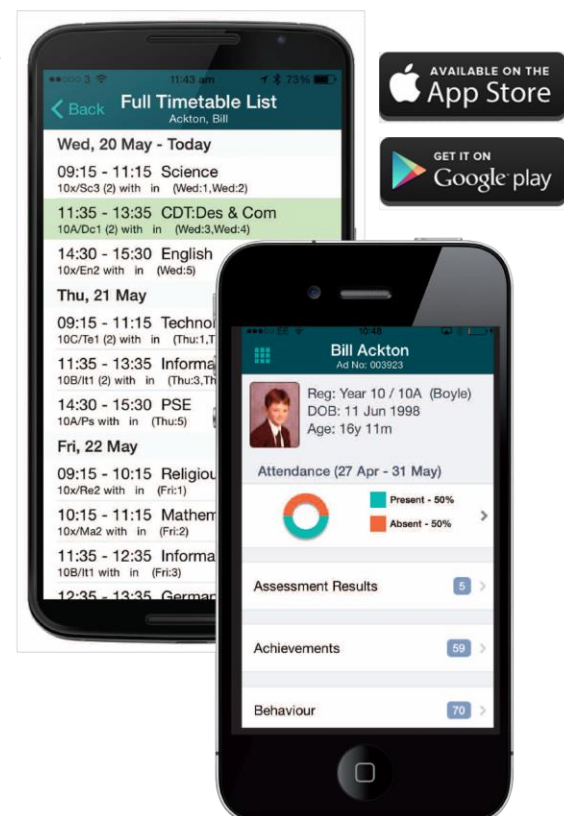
●●○○○ 3 11:43 am 73%

Back Full Timetable List
Ackton, Bill

Wed, 20 May - Today

09:15 - 11:15 Science
10x/Sc3 (2) with in (Wed:1,Wed:2)

11:35 - 13:35 CDT:Des & Com
10A/Dc1 (2) with in (Wed:3,Wed:4)

14:30 - 15:30 English
10x/En2 with in (Wed:5)

Thu, 21 May

09:15 - 11:15 Technol
10C/Te1 (2) with in (Thu:1,T

11:35 - 13:35 Informa
10B/It1 (2) with in (Thu:3,Th

14:30 - 15:30 PSE
10A/Ps with in (Thu:5)

Fri, 22 May

09:15 - 10:15 Religiou
10x/Re2 with in (Fri:1)

10:15 - 11:15 Mathem
10x/Ma2 with in (Fri:2)

11:35 - 12:35 Informa
10B/It1 with in (Fri:3)

12:35 - 13:35 German

AVAILABLE ON THE
App Store

GET IT ON
Google play

●●○○○ EE 10:48

Bill Ackton
Ad No: 003923

Reg: Year 10 / 10A (Boyle)
DOB: 11 Jun 1998
Age: 16y 11m

Attendance (27 Apr - 31 May)

Present - 50%
Absent - 50%

Assessment Results 5

Achievements 59

Behaviour 70